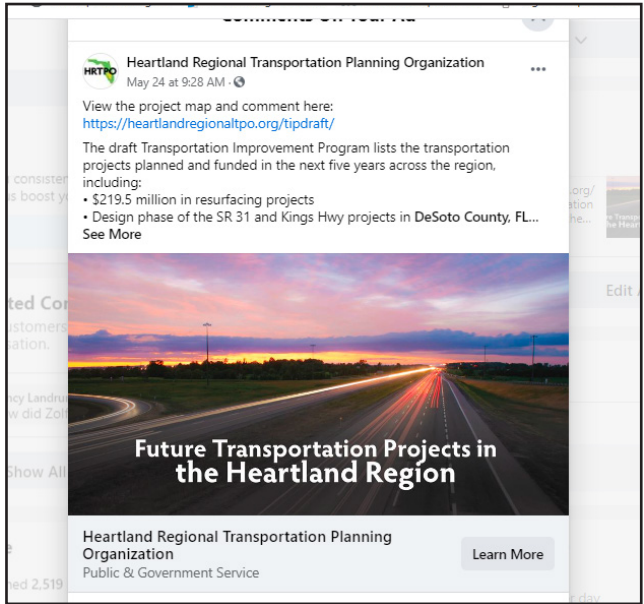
Comments On Your Ad

HRTPO

Heartland Regional Transportation Planning Organization
May 24 at 9:28 AM ·

View the project map and comment here:
https://heartlandregionaltpo.org/tipdraft/

The draft Transportation Improvement Program lists the transportation projects planned and funded in the next five years across the region, including:
• $219.5 million in resurfacing projects
• Design phase of the SR 31 and Kings Hwy projects in DeSoto County, FL...
See More

Future Transportation Projects in the Heartland Region

Heartland Regional Transportation Planning Organization
Public & Government Service

Learn More

consisten
s boost y

ted Co
stomers
ation.

ncy Landru
w did Zol

Show All

ned 2,519

.org/
ation
the...

Edit A

t day